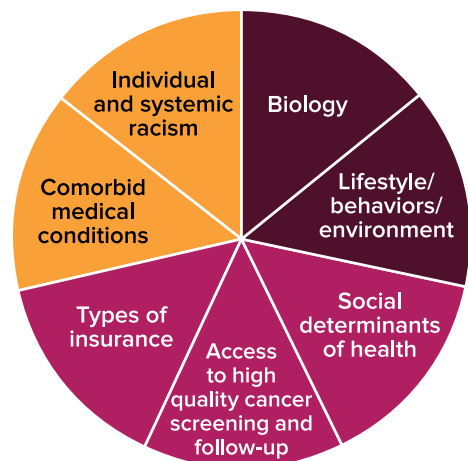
Biology

Lifestyle/ behaviors/ environment

Social determinants of health

Access to high quality cancer screening and follow-up

Types of insurance

Comorbid medical conditions

Individual and systemic racism